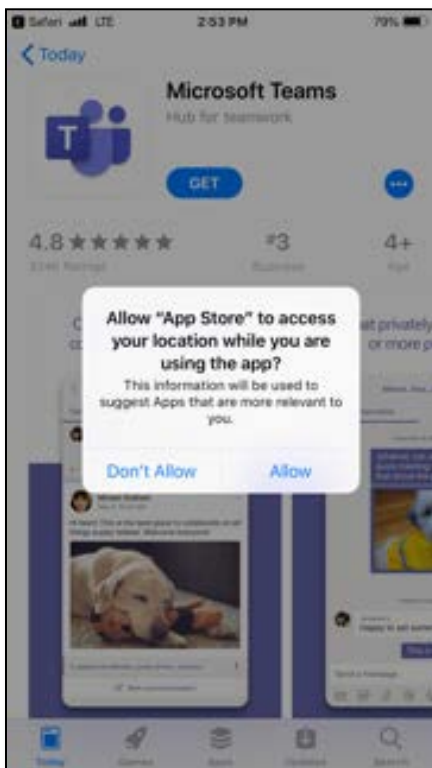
Safari LTE 2:53 PM 79%

Today

Microsoft Teams

Hub for teamwork

GET

4.8 ★★★★★

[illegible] Ratings

#3

Business

4+

Age

C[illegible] co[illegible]

at privately or more p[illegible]

Allow “App Store” to access your location while you are using the app?

This information will be used to suggest Apps that are more relevant to you.

Don't Allow

Allow

Today

Games

Apps

Updates

Search